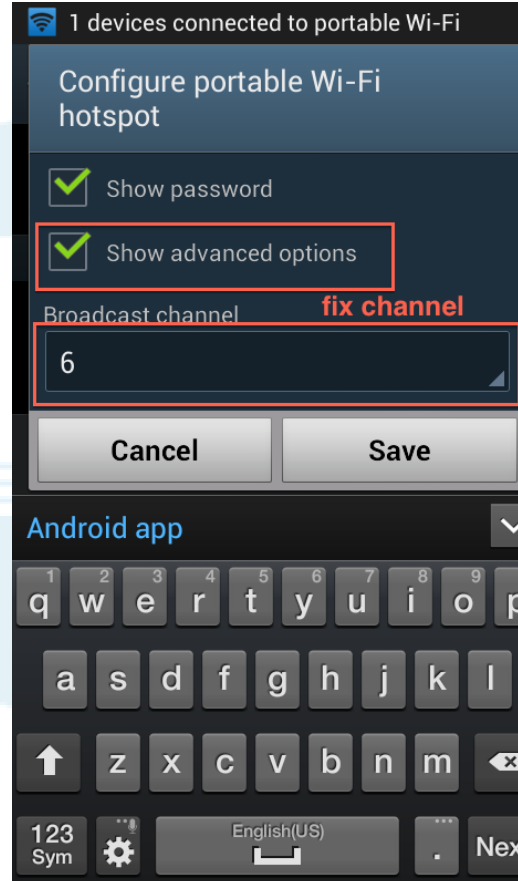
1 devices connected to portable Wi-Fi

Configure portable Wi-Fi hotspot

Show password

Show advanced options

Broadcast channel

fix channel

6

Cancel

Save

Android app

1 q 2 w 3 e 4 r 5 t 6 y 7 u 8 i 9 o 0 p

a s d f g h j k l

z x c v b n m

123 Sym

English(US)

.

Nex